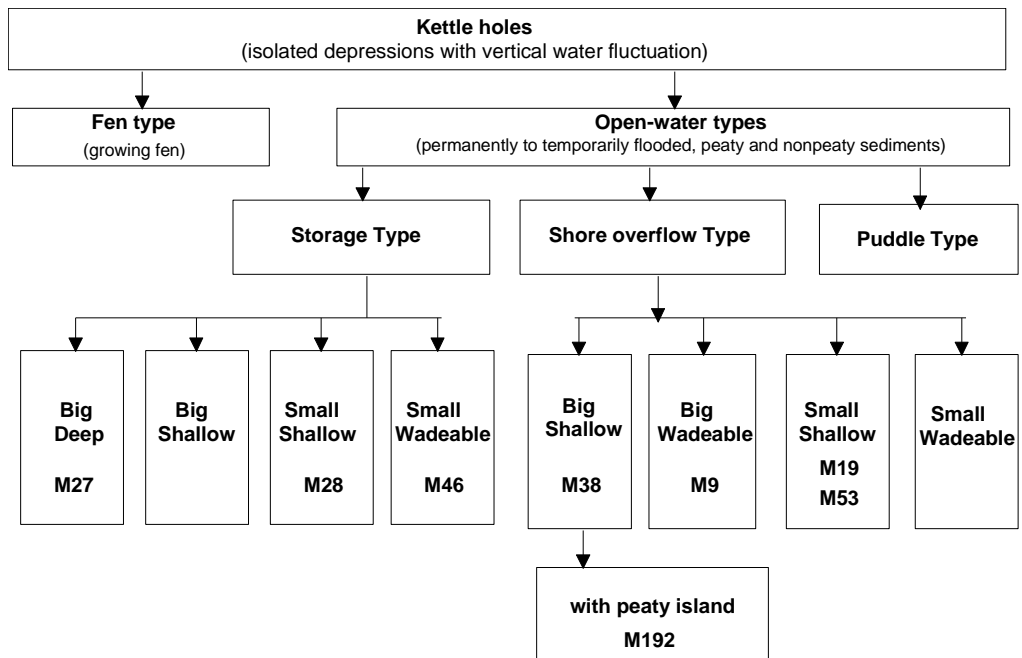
Kettle holes
(isolated depressions with vertical water fluctuation)

Fen type
(growing fen)

Open-water types
(permanently to temporarily flooded, peaty and nonpeaty sediments)

Storage Type

Shore overflow Type

Puddle Type

Big Deep
M27

Big Shallow

Small Shallow
M28

Small Wadeable
M46

Big Shallow
M38

Big Wadeable
M9

Small Shallow
M19
M53

Small Wadeable

with peaty island
M192